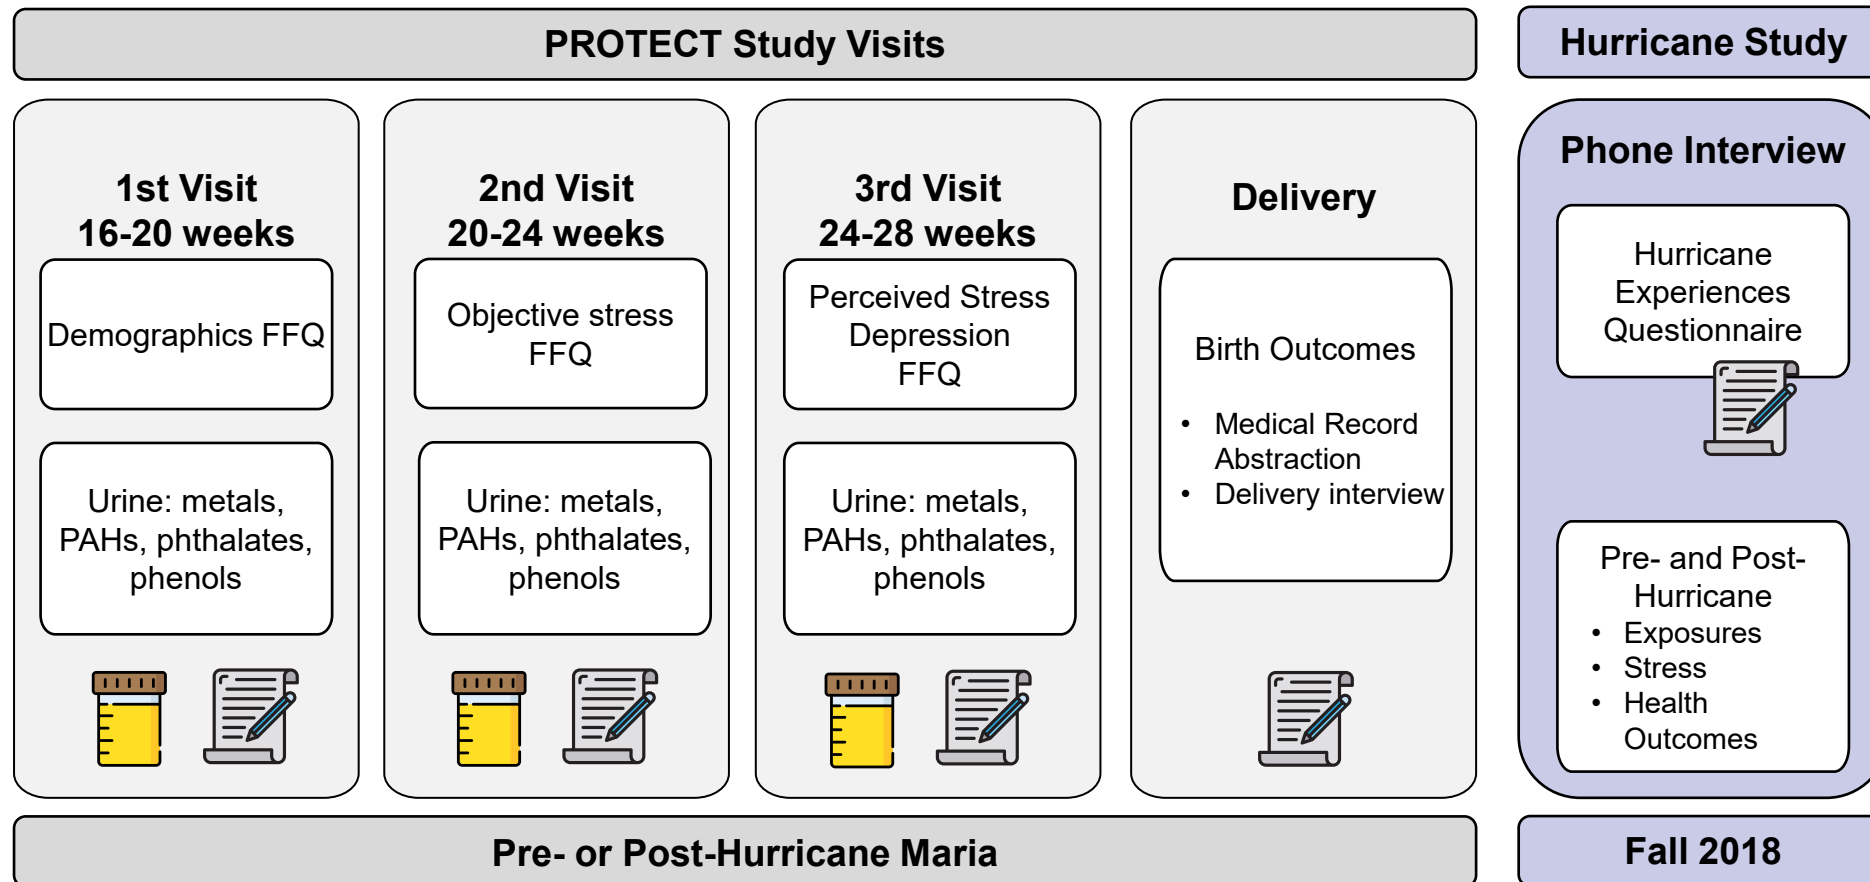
PROTECT Study Visits

Hurricane Study

1st Visit
16-20 weeks

Demographics FFQ

Urine: metals, PAHs, phthalates, phenols

2nd Visit
20-24 weeks

Objective stress
FFQ

Urine: metals, PAHs, phthalates, phenols

3rd Visit
24-28 weeks

Perceived Stress
Depression
FFQ

Urine: metals, PAHs, phthalates, phenols

Delivery

Birth Outcomes

• Medical Record Abstraction
• Delivery interview

Phone Interview

Hurricane Experiences Questionnaire

Pre- and Post-Hurricane
• Exposures
• Stress
• Health Outcomes

Pre- or Post-Hurricane Maria

Fall 2018